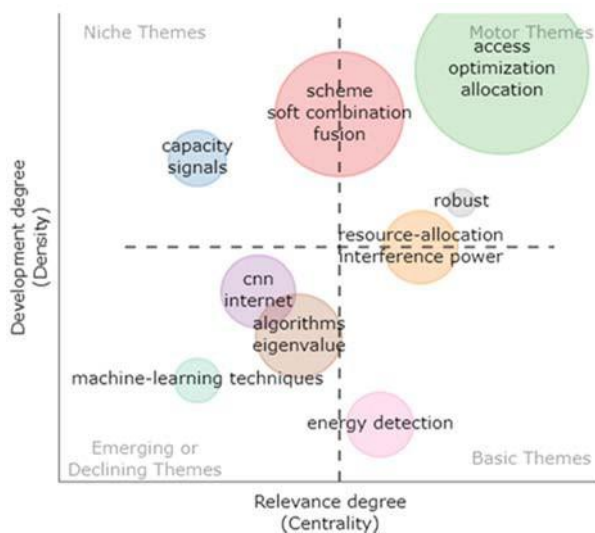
Niche Themes

Motor Themes

access
optimization
allocation

scheme
soft combination
fusion

capacity
signals

robust

resource-allocation
interference power

cnn
internet

algorithms
eigenvalue

machine-learning techniques

energy detection

Emerging or
Declining Themes

Basic Themes

Development degree
(Density)

Relevance degree
(Centrality)